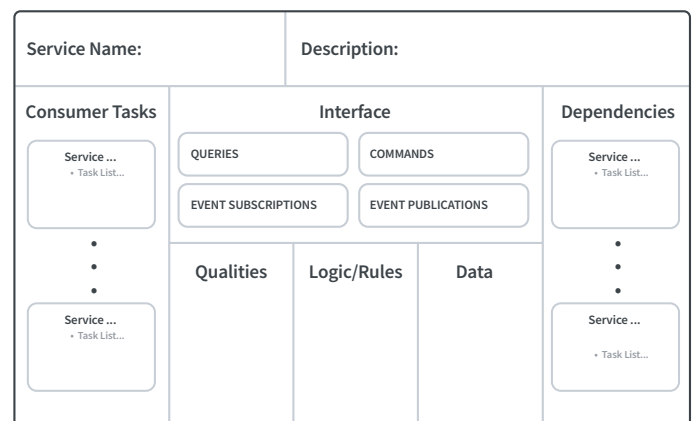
Service Name:

Description:

Consumer Tasks

Service ...
• Task List...

•
•
•

Service ...
• Task List...

Interface

QUERIES

COMMANDS

EVENT SUBSCRIPTIONS

EVENT PUBLICATIONS

Qualities

Logic/Rules

Data

Dependencies

Service ...
• Task List...

•
•
•

Service ...
• Task List...